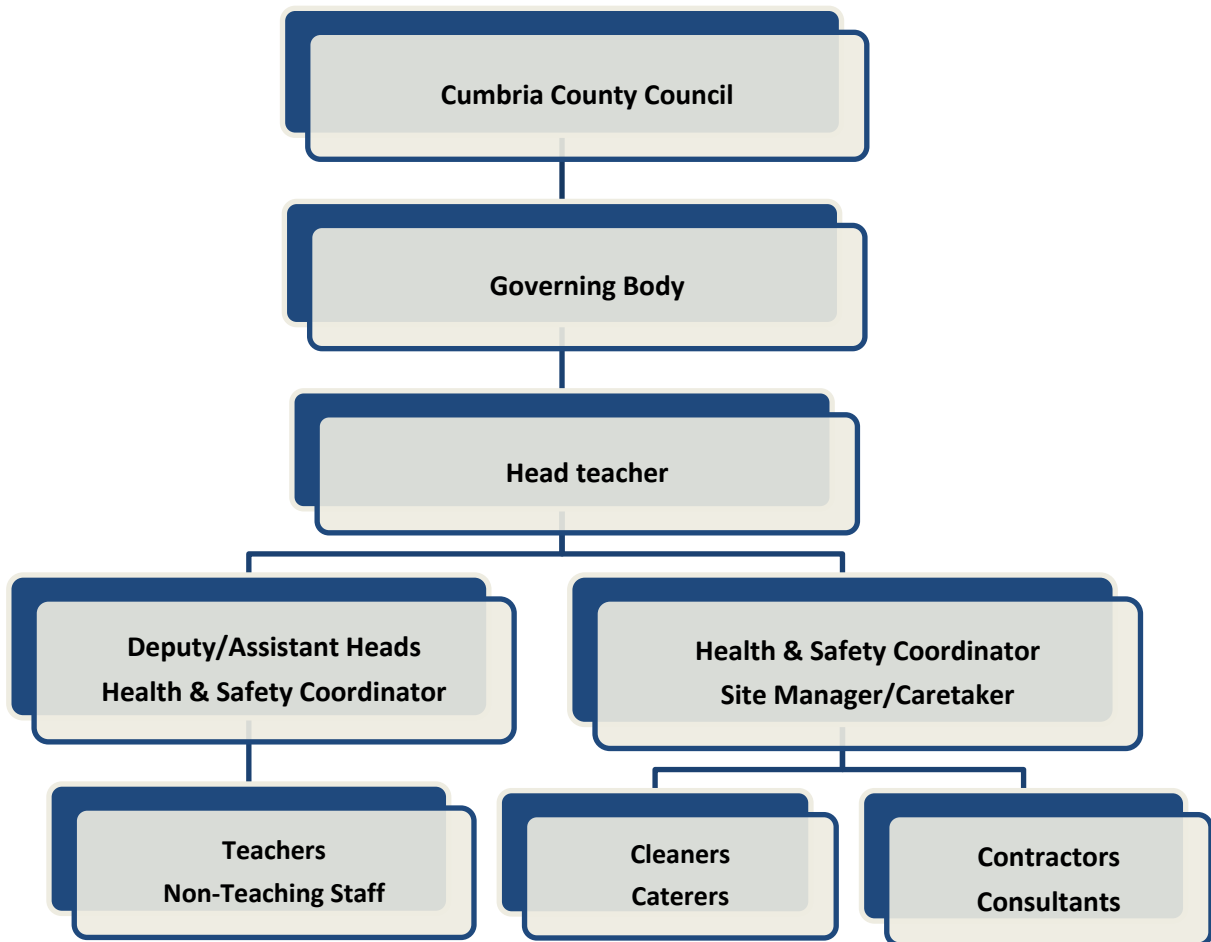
Cumbria County Council

Governing Body

Head teacher

Deputy/Assistant Heads
Health & Safety Coordinator

Health & Safety Coordinator
Site Manager/Caretaker

Teachers
Non-Teaching Staff

Cleaners
Caterers

Contractors
Consultants